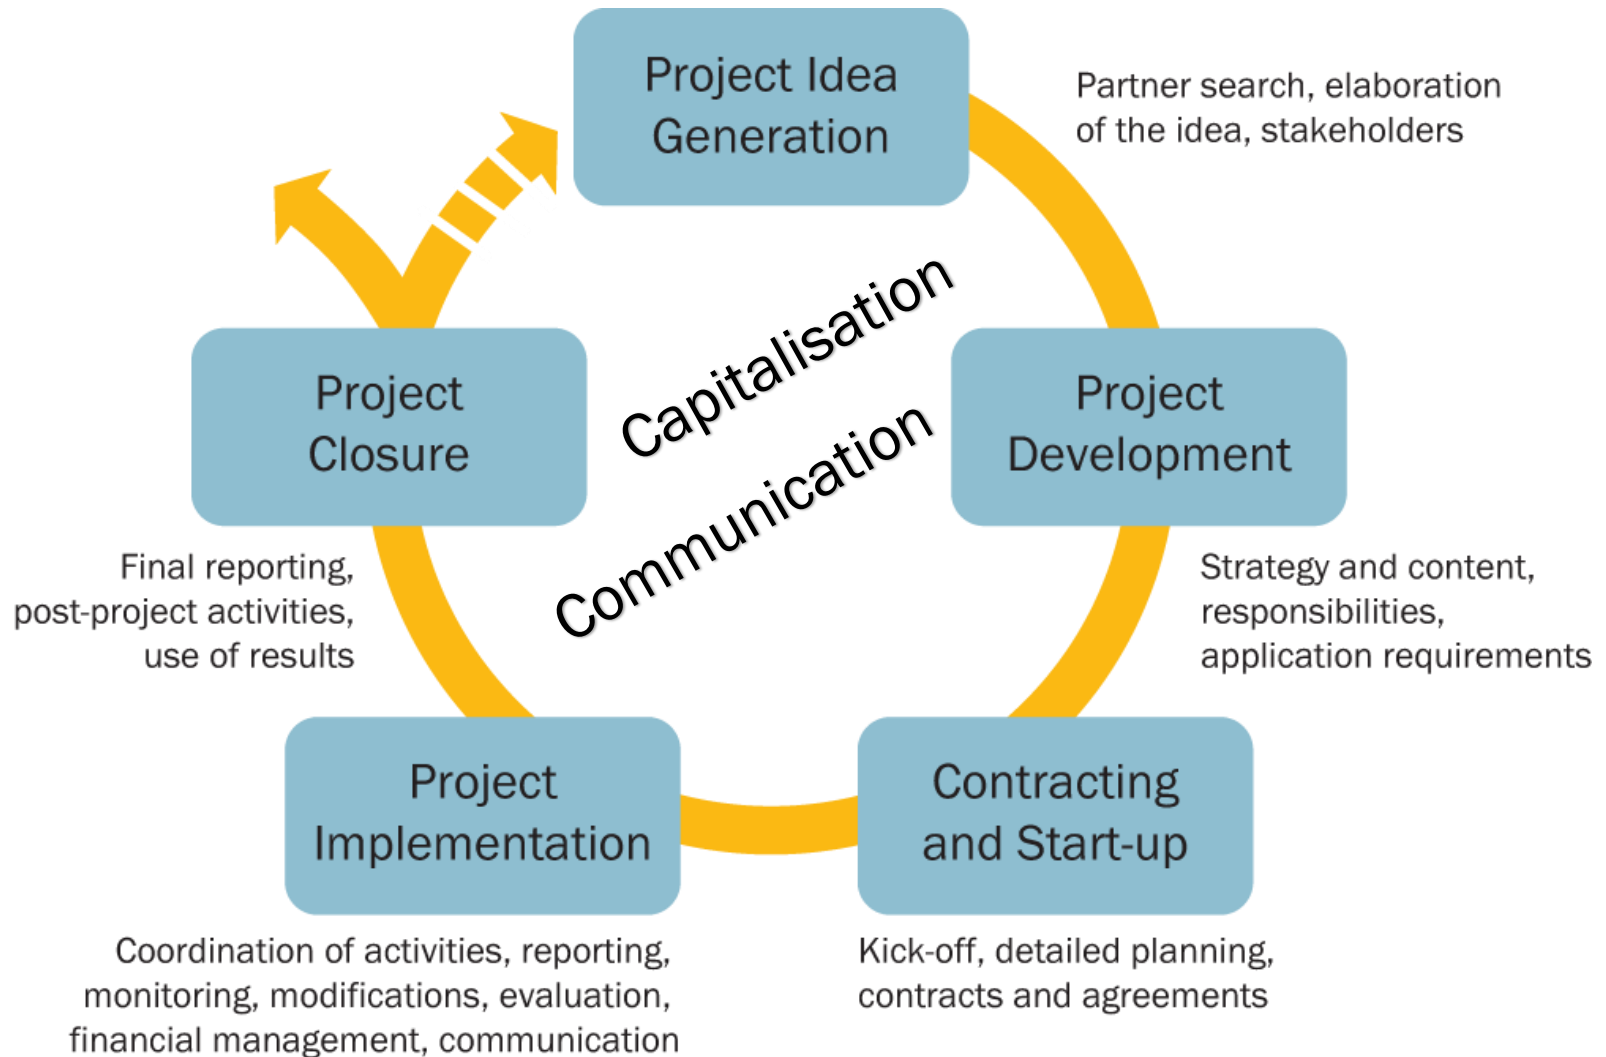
Project Idea Generation

Partner search, elaboration of the idea, stakeholders

Capitalisation

Communication

Project Closure

Project Development

Final reporting, post-project activities, use of results

Strategy and content, responsibilities, application requirements

Project Implementation

Contracting and Start-up

Coordination of activities, reporting, monitoring, modifications, evaluation, financial management, communication

Kick-off, detailed planning, contracts and agreements